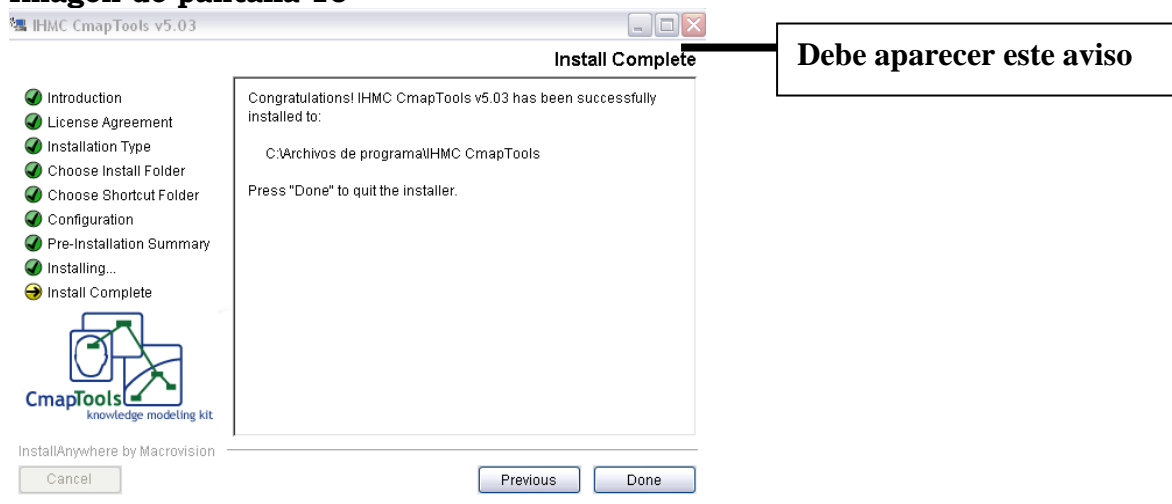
Imagen de pantalla 10

IHMC CmapTools v5.03

Install Complete

Debe aparecer este aviso

Introduction
License Agreement
Installation Type
Choose Install Folder
Choose Shortcut Folder
Configuration
Pre-Installation Summary
Installing...
Install Complete

Congratulations! IHMC CmapTools v5.03 has been successfully installed to:

C:\Archivos de programa\IHMC CmapTools

Press "Done" to quit the installer.

CmapTools
knowledge modeling kit

InstallAnywhere by Macrovision

Cancel

Previous

Done